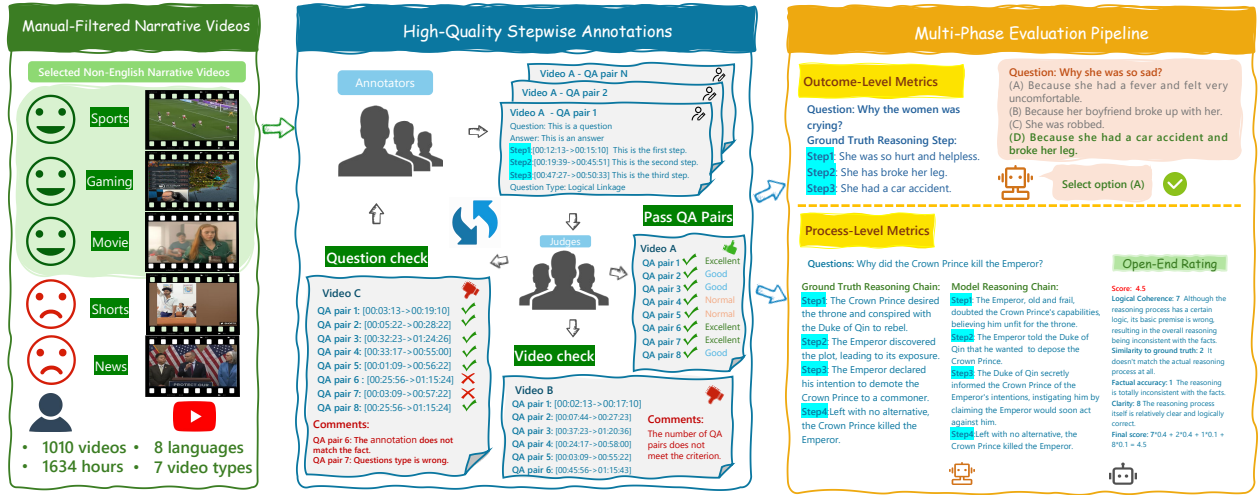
Manual-Filtered Narrative Videos

Selected Non-English Narrative Videos

Sports
Gaming
Movie
Shorts
News

• 1010 videos • 8 languages
• 1634 hours • 7 video types

High-Quality Stepwise Annotations

Annotators

Video A - QA pair N
Video A - QA pair 2
Video A - QA pair 1
Question: This is a question
Answer: This is an answer
Step1 [00:12:13->00:15:10] This is the first step.
Step2 [00:19:39->00:45:51] This is the second step.
Step3 [00:47:27->00:50:33] This is the third step.
Question Type: Logical Linkage

Question check

Pass QA Pairs

Judges

Video A
QA pair 1 Excellent
QA pair 2 Good
QA pair 3 Good
QA pair 4 Normal
QA pair 5 Normal
QA pair 6 Excellent
QA pair 7 Excellent
QA pair 8 Good

Video check

Video C
QA pair 1: [00:03:13->00:19:10]
QA pair 2: [00:05:22->00:28:22]
QA pair 3: [00:32:23->01:24:26]
QA pair 4: [00:33:17->00:55:00]
QA pair 5: [00:01:09->00:56:22]
QA pair 6 : [00:25:56->01:15:24]
QA pair 7: [00:03:09->00:57:22]
QA pair 8: [00:25:56->01:15:24]
Comments:
QA pair 6: The annotation does not match the fact.
QA pair 7: Questions type is wrong.

Video B
QA pair 1: [00:02:13->00:17:10]
QA pair 2: [00:07:44->00:27:23]
QA pair 3: [00:37:23->01:20:36]
QA pair 4: [00:24:17->00:58:00]
QA pair 5: [00:03:09->00:55:22]
QA pair 6: [00:45:56->01:15:43]
Comments:
The number of QA pairs does not meet the criterion.

Multi-Phase Evaluation Pipeline

Outcome-Level Metrics
Question: Why the women was crying?
Ground Truth Reasoning Step:
Step1: She was so hurt and helpless.
Step2: She has broke her leg.
Step3: She had a car accident.

Question: Why she was so sad?
(A) Because she had a fever and felt very uncomfortable.
(B) Because her boyfriend broke up with her.
(C) She was robbed.
(D) Because she had a car accident and broke her leg.

Select option (A)

Process-Level Metrics
Questions: Why did the Crown Prince kill the Emperor?

Ground Truth Reasoning Chain:
Step1: The Crown Prince desired the throne and conspired with the Duke of Qin to rebel.
Step2: The Emperor discovered the plot, leading to its exposure.
Step3: The Emperor declared his intention to demote the Crown Prince to a commoner.
Step4: Left with no alternative, the Crown Prince killed the Emperor.

Model Reasoning Chain:
Step1: The Emperor, old and frail, doubted the Crown Prince's capabilities, believing him unfit for the throne.
Step2: The Emperor told the Duke of Qin that he wanted to depose the Crown Prince.
Step3: The Duke of Qin secretly informed the Crown Prince of the Emperor's intentions, instigating him by claiming the Emperor would soon act against him.
Step4: Left with no alternative, the Crown Prince killed the Emperor.

Open-End Rating
Score: 4.5
Logical Coherence: 7 Although the reasoning process has a certain logic, its basic premise is wrong, resulting in the overall reasoning being inconsistent with the facts.
Similarity to ground truth: 2 It doesn't match the actual reasoning process at all.
Factual accuracy: 1 The reasoning is totally inconsistent with the facts.
Clarity: 8 The reasoning process itself is relatively clear and logically correct.
Final score: 7*0.4 + 2*0.4 + 1*0.1 + 8*0.1 = 4.5